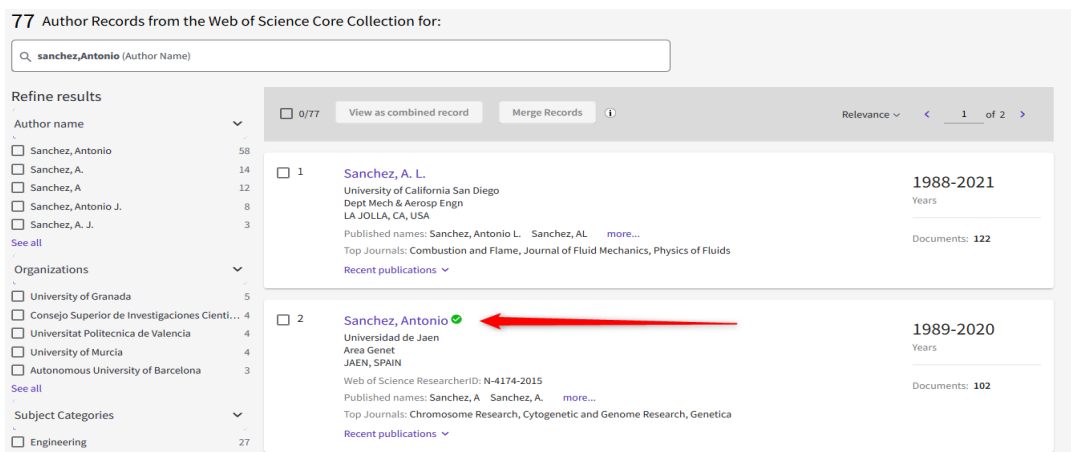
77 Author Records from the Web of Science Core Collection for:

sanchez,Antonio (Author Name)

Refine results

Author name

Sanchez, Antonio 58
Sanchez, A. 14
Sanchez, A 12
Sanchez, Antonio J. 8
Sanchez, A. J. 3
See all

Organizations

University of Granada 5
Consejo Superior de Investigaciones Cienti... 4
Universitat Politecnica de Valencia 4
University of Murcia 4
Autonomous University of Barcelona 3
See all

Subject Categories

Engineering 27

0/77 View as combined record Merge Records

Relevance 1 of 2

1 Sanchez, A. L.
University of California San Diego
Dept Mech & Aerosp Engn
LA JOLLA, CA, USA
Published names: Sanchez, Antonio L. Sanchez, AL more...
Top Journals: Combustion and Flame, Journal of Fluid Mechanics, Physics of Fluids
Recent publications

1988-2021
Years
Documents: 122

2 Sanchez, Antonio
Universidad de Jaen
Area Genet
JAEN, SPAIN
Web of Science ResearcherID: N-4174-2015
Published names: Sanchez, A Sanchez, A. more...
Top Journals: Chromosome Research, Cytogenetic and Genome Research, Genetica
Recent publications

1989-2020
Years
Documents: 102